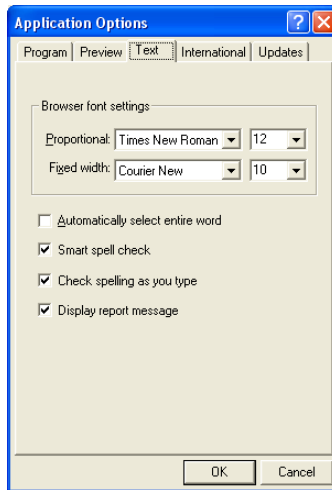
Application Options

?

X

Program | Preview | Text | International | Updates

Browser font settings

Proportional: Times New Roman 12

Fixed width: Courier New 10

Automatically select entire word

Smart spell check

Check spelling as you type

Display report message

OK

Cancel